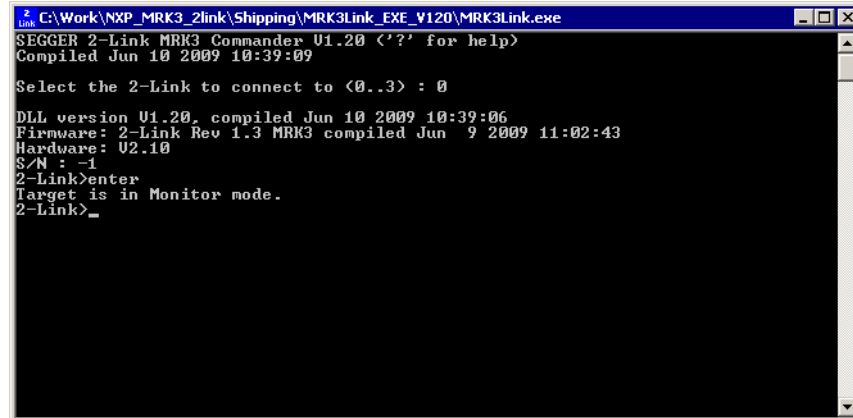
C:\Work\NXP_MRK3_2link\Shipping\MRK3Link_EXE_V120\MRK3Link.exe

SEGGER 2-Link MRK3 Commander V1.20 ('?' for help)
Compiled Jun 10 2009 10:39:09

Select the 2-Link to connect to (0..3) : 0

DLL version V1.20, compiled Jun 10 2009 10:39:06
Firmware: 2-Link Rev 1.3 MRK3 compiled Jun 9 2009 11:02:43
Hardware: V2.10
S/N : -1
2-Link>enter
Target is in Monitor mode.
2-Link>_